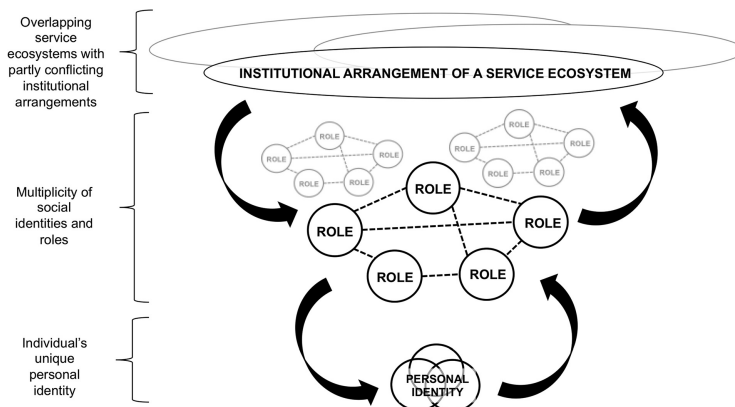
Overlapping service ecosystems with partly conflicting institutional arrangements

INSTITUTIONAL ARRANGEMENT OF A SERVICE ECOSYSTEM

Multiplicity of social identities and roles

ROLE
ROLE
ROLE
ROLE
ROLE

ROLE
ROLE
ROLE
ROLE
ROLE

ROLE
ROLE
ROLE
ROLE
ROLE

Individual's unique personal identity

PERSONAL IDENTITY